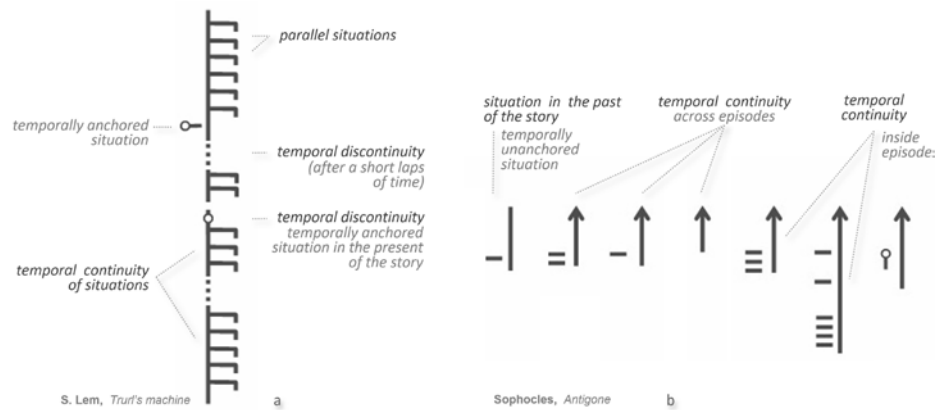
parallel situations

temporally anchored situation

temporal discontinuity (after a short laps of time)

temporal discontinuity temporally anchored situation in the present of the story

temporal continuity of situations

S. Lem, Trurl's machine

a

situation in the past of the story temporally unanchored situation

temporal continuity across episodes

temporal continuity inside episode:

Sophocles, Antigone

b